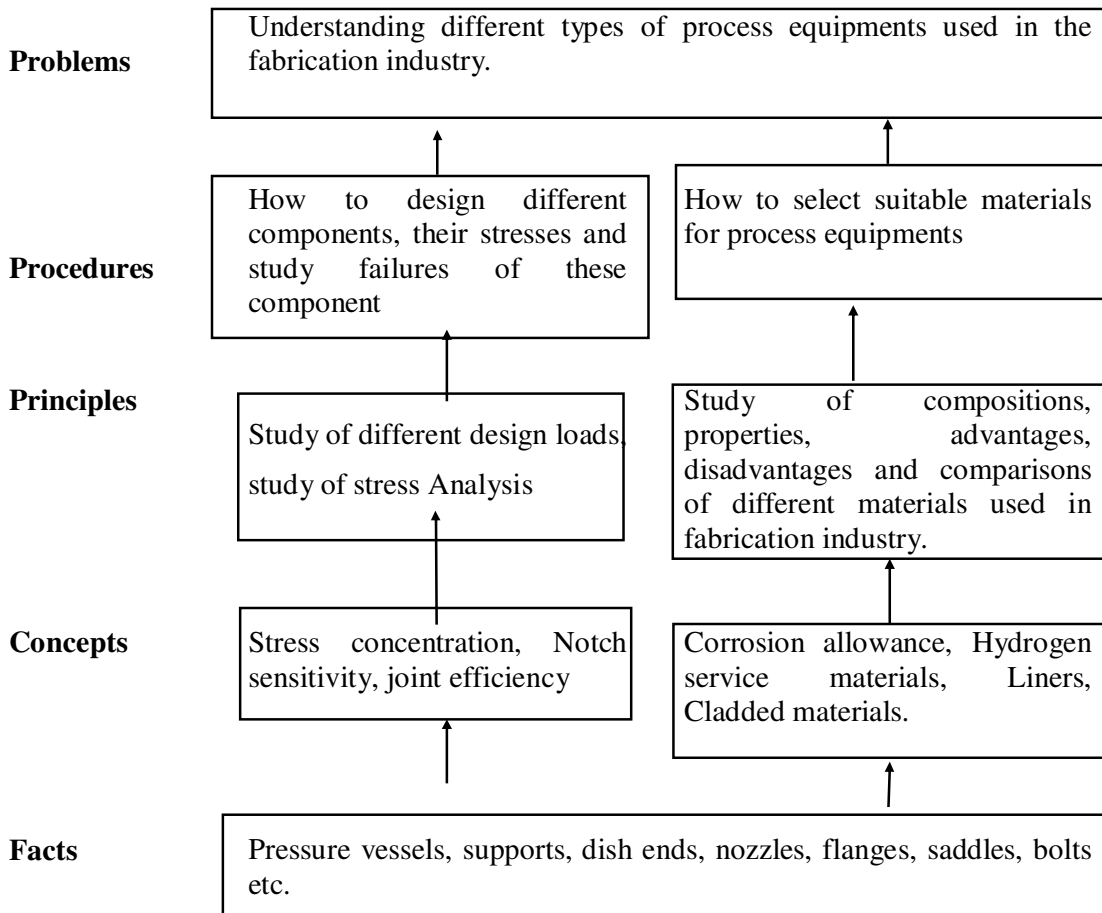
Problems

Understanding different types of process equipments used in the fabrication industry.

Procedures

How to design different components, their stresses and study failures of these component

How to select suitable materials for process equipments

Principles

Study of different design loads, study of stress Analysis

Study of compositions, properties, advantages, disadvantages and comparisons of different materials used in fabrication industry.

Concepts

Stress concentration, Notch sensitivity, joint efficiency

Corrosion allowance, Hydrogen service materials, Liners, Cladded materials.

Facts

Pressure vessels, supports, dish ends, nozzles, flanges, saddles, bolts etc.